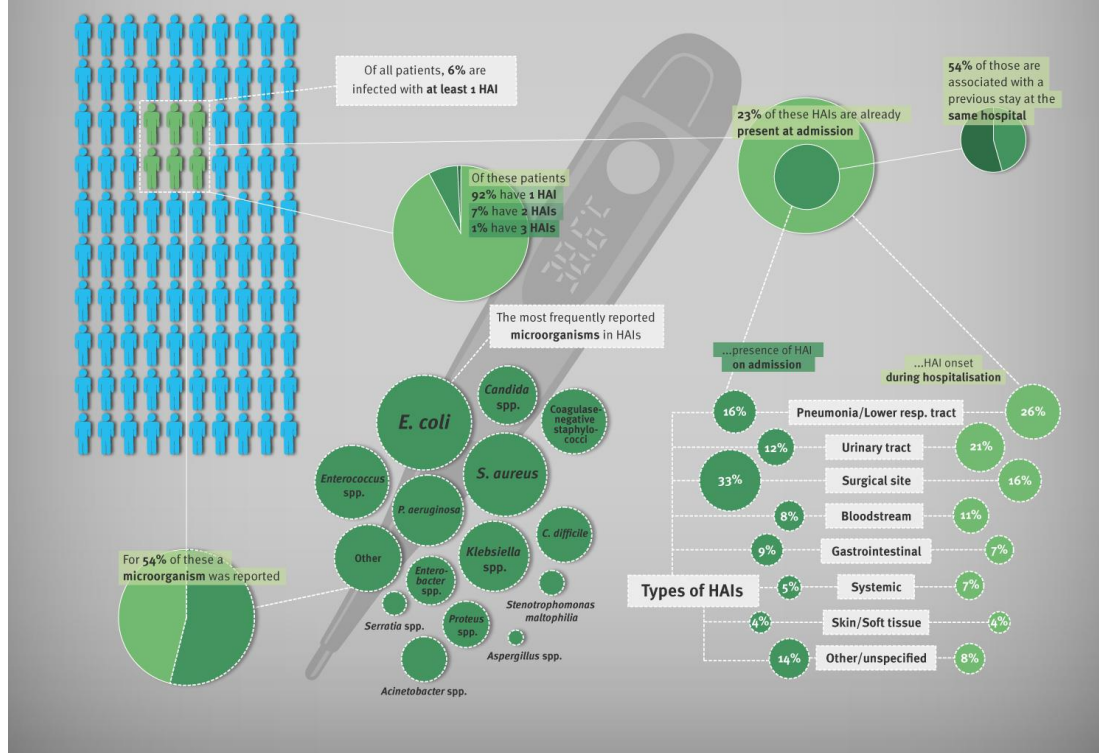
Of all patients, **6%** are infected with **at least 1 HAI**

Of these patients
92% have 1 HAI
7% have 2 HAIs
1% have 3 HAIs

23% of these HAIs are already present at admission

54% of those are associated with a previous stay at the same hospital

The most frequently reported microorganisms in HAIs

E. coli

Candida spp.

Coagulase-negative staphylococci

S. aureus

Enterococcus spp.

P. aeruginosa

Klebsiella spp.

C. difficile

Other

Enterobacter spp.

Proteus spp.

Serratia spp.

Stenotrophomonas maltophilia

Aspergillus spp.

Acinetobacter spp.

For 54% of these a microorganism was reported

...presence of HAI on admission

...HAI onset during hospitalisation

Types of HAIs

| on admission | Type | during hospitalisation |
|---|---|---|
| 16% | Pneumonia/Lower resp. tract | 26% |
| 12% | Urinary tract | 21% |
| 33% | Surgical site | 16% |
| 8% | Bloodstream | 11% |
| 9% | Gastrointestinal | 7% |
| 5% | Systemic | 7% |
| 4% | Skin/Soft tissue | 4% |
| 14% | Other/unspecified | 8% |

38.5°C